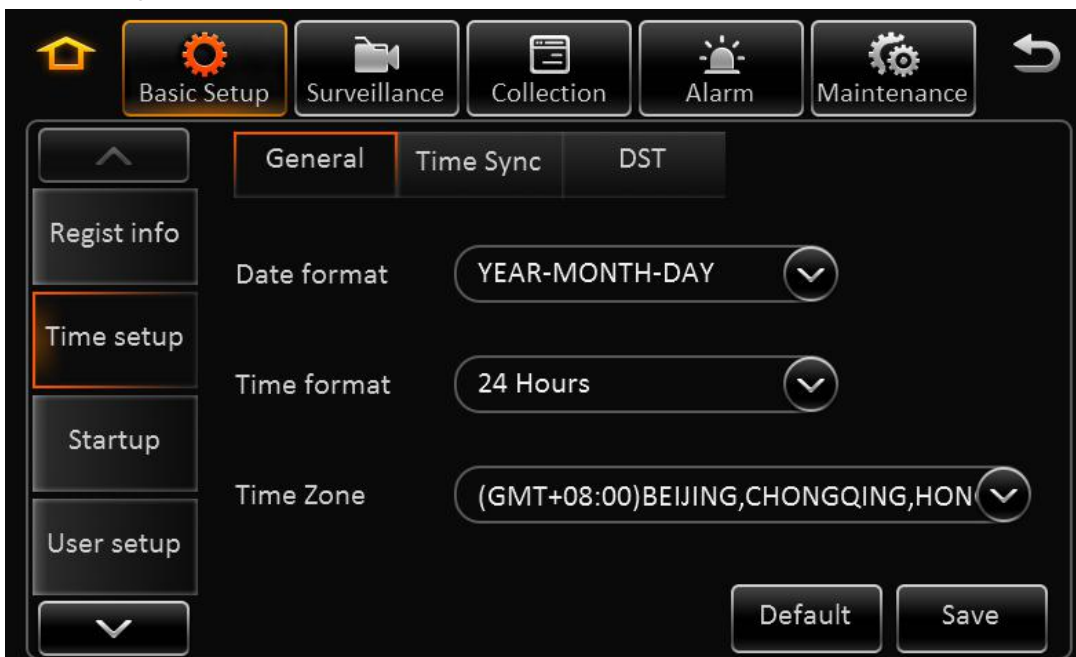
Basic Setup
Surveillance
Collection
Alarm
Maintenance

Regist info
Time setup
Startup
User setup

General
Time Sync
DST

Date format
YEAR-MONTH-DAY

Time format
24 Hours

Time Zone
(GMT+08:00)BEIJING,CHONGQING,HON

Default
Save